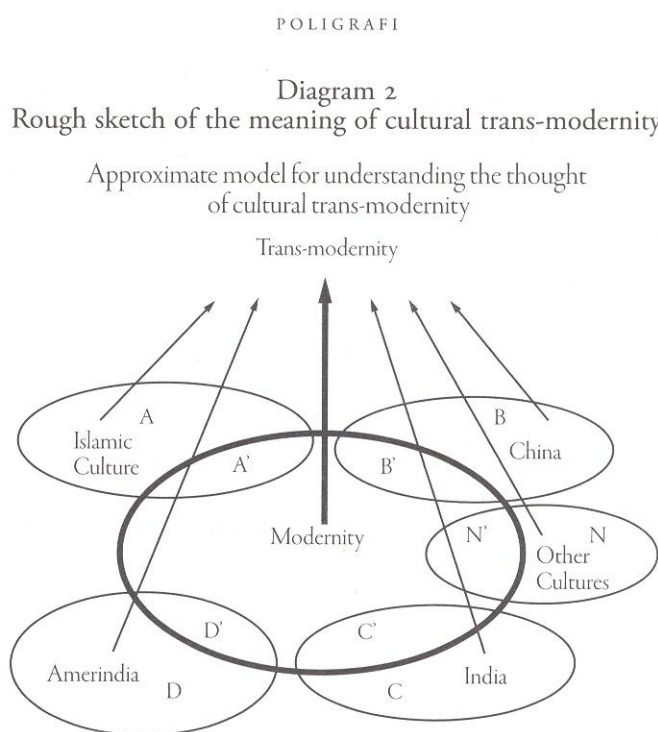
POLIGRAFI

Diagram 2
Rough sketch of the meaning of cultural trans-modernity

Approximate model for understanding the thought of cultural trans-modernity

Trans-modernity

A
Islamic Culture
A'

B
China
B'

Modernity

N'
N
Other Cultures

D'
Amerindia
D

C'
India
C